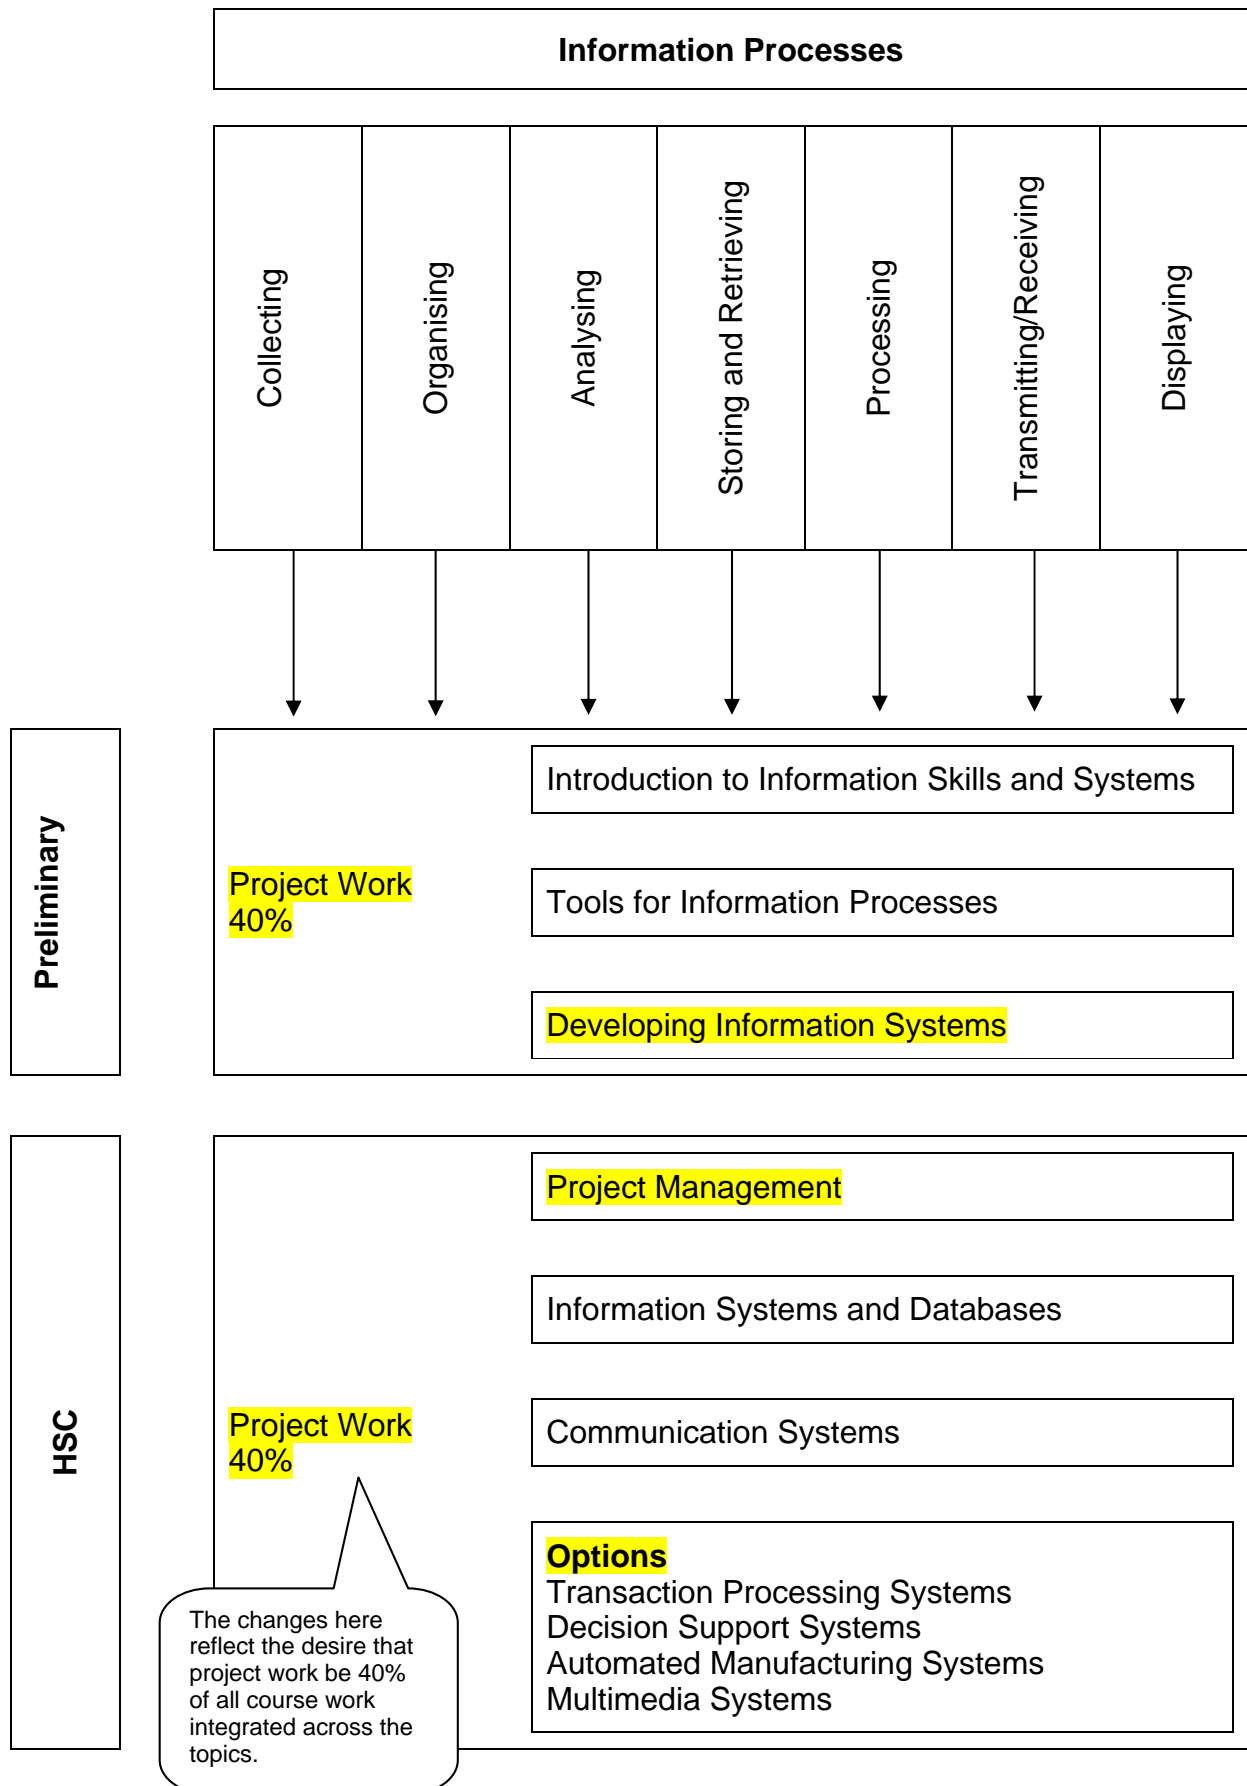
Information Processes

Collecting

Organising

Analysing

Storing and Retrieving

Processing

Transmitting/Receiving

Displaying

Preliminary

Project Work 40%

Introduction to Information Skills and Systems

Tools for Information Processes

Developing Information Systems

HSC

Project Work 40%

Project Management

Information Systems and Databases

Communication Systems

Options
Transaction Processing Systems
Decision Support Systems
Automated Manufacturing Systems
Multimedia Systems

The changes here reflect the desire that project work be 40% of all course work integrated across the topics.